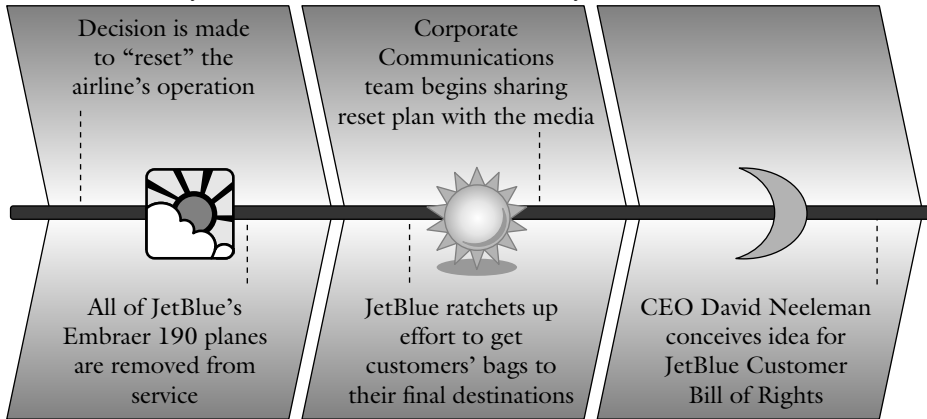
Decision is made to "reset" the airline's operation

Corporate Communications team begins sharing reset plan with the media

All of JetBlue's Embraer 190 planes are removed from service

JetBlue ratchets up effort to get customers' bags to their final destinations

CEO David Neeleman conceives idea for JetBlue Customer Bill of Rights